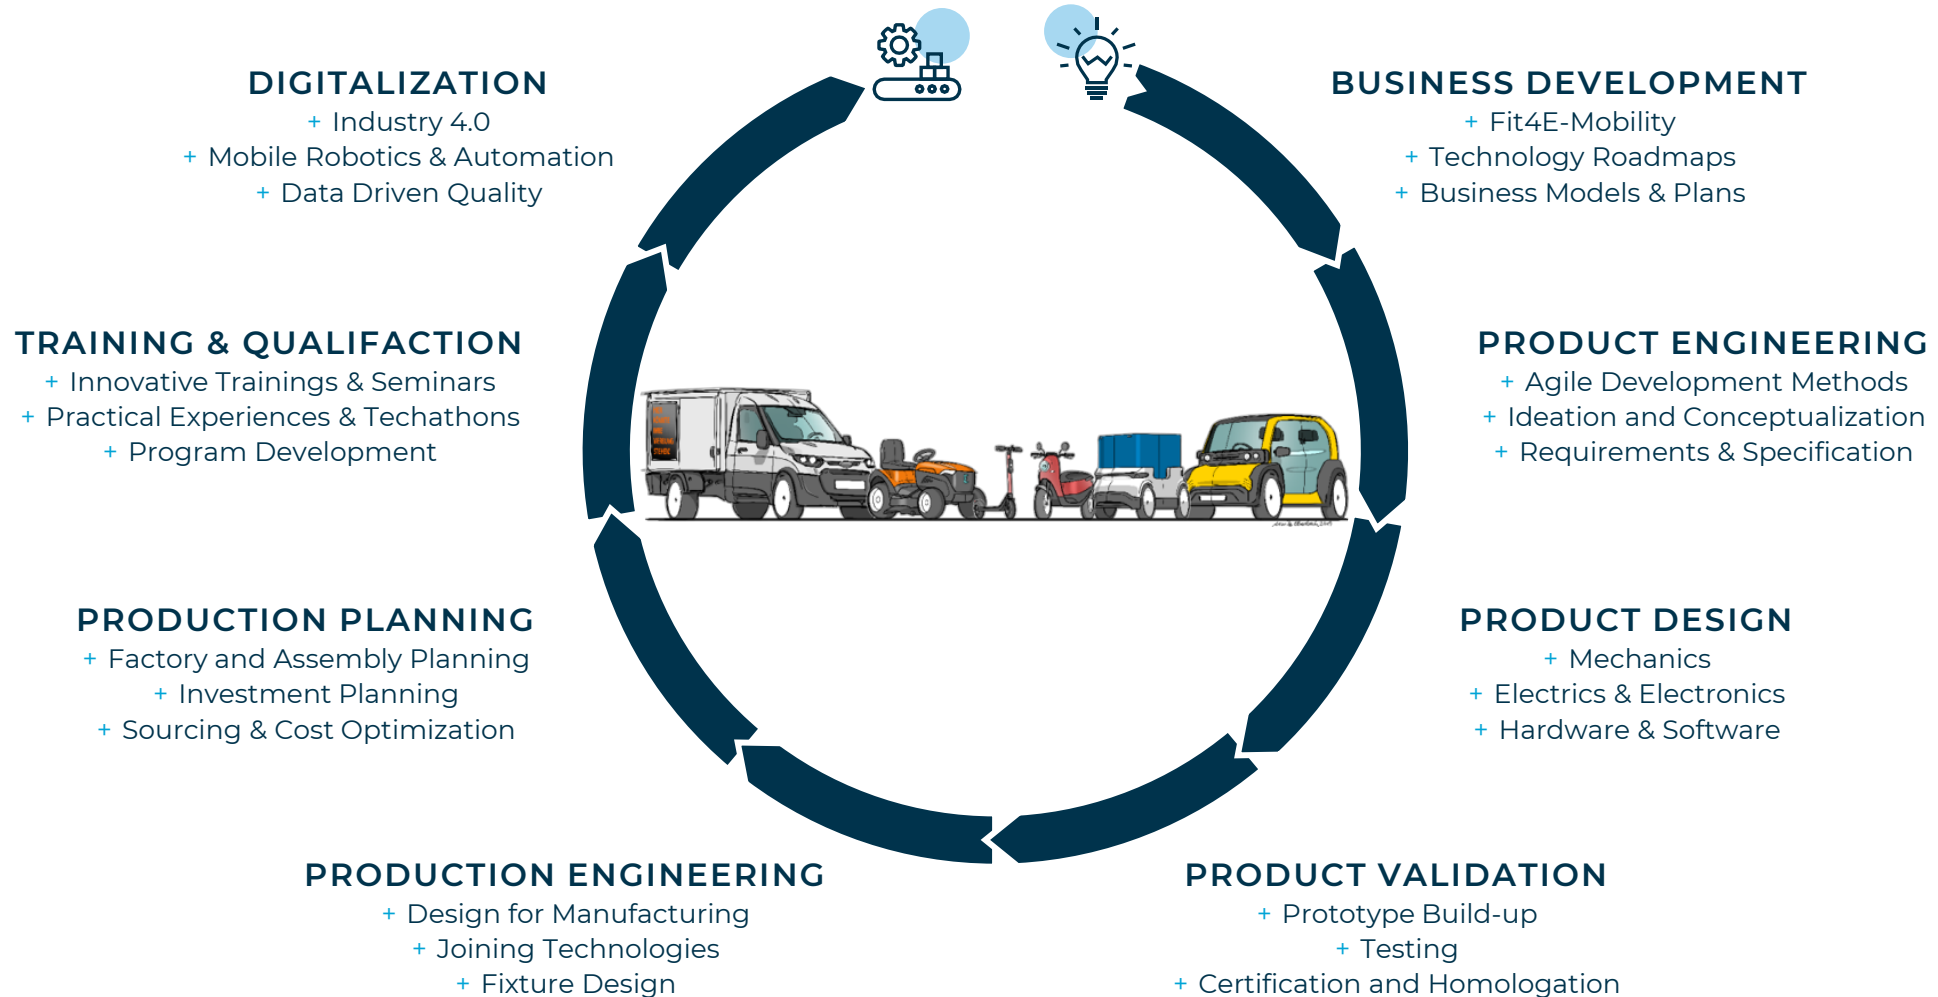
DIGITALIZATION
+ Industry 4.0
+ Mobile Robotics & Automation
+ Data Driven Quality

BUSINESS DEVELOPMENT
+ Fit4E-Mobility
+ Technology Roadmaps
+ Business Models & Plans

TRAINING & QUALIFACTION
+ Innovative Trainings & Seminars
+ Practical Experiences & Techathons
+ Program Development

PRODUCT ENGINEERING
+ Agile Development Methods
+ Ideation and Conceptualization
+ Requirements & Specification

PRODUCTION PLANNING
+ Factory and Assembly Planning
+ Investment Planning
+ Sourcing & Cost Optimization

PRODUCT DESIGN
+ Mechanics
+ Electrics & Electronics
+ Hardware & Software

PRODUCTION ENGINEERING
+ Design for Manufacturing
+ Joining Technologies
+ Fixture Design

PRODUCT VALIDATION
+ Prototype Build-up
+ Testing
+ Certification and Homologation